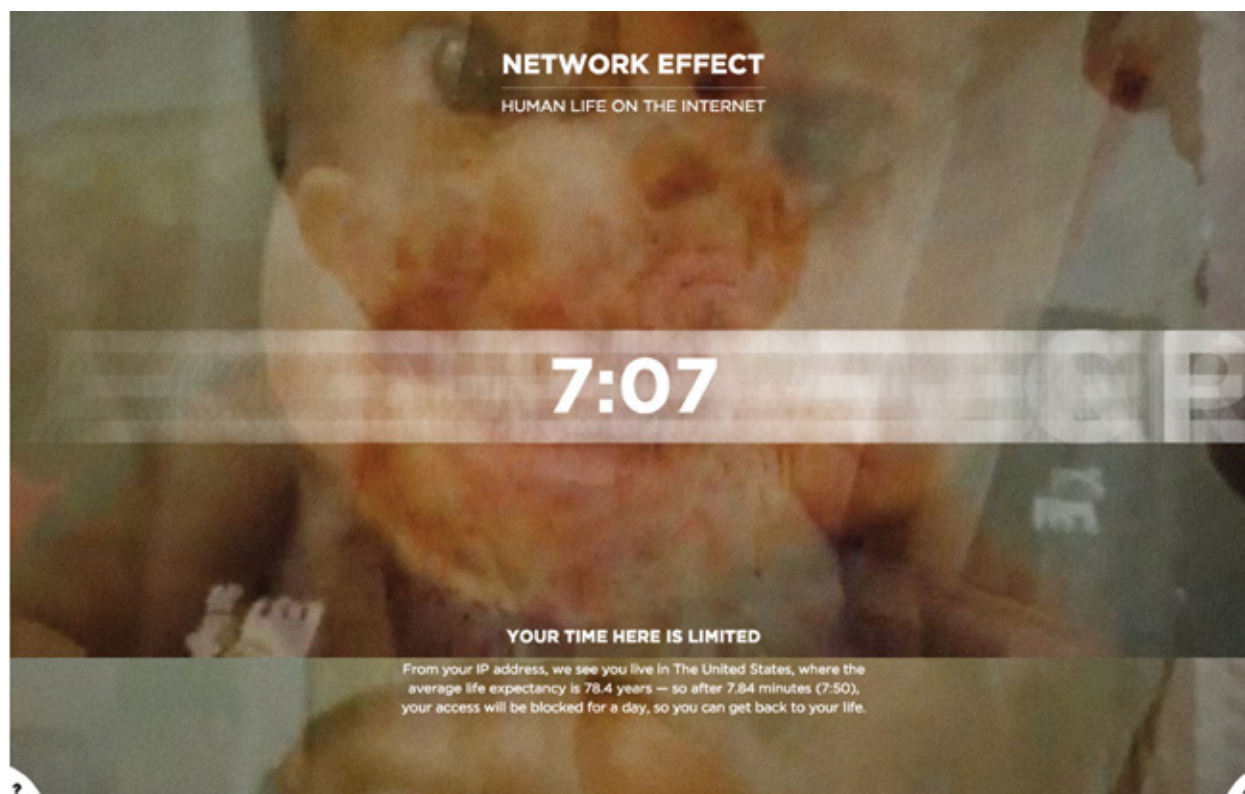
NETWORK EFFECT

HUMAN LIFE ON THE INTERNET

7:07

YOUR TIME HERE IS LIMITED

From your IP address, we see you live in The United States, where the average life expectancy is 78.4 years — so after 7.84 minutes (7:50), your access will be blocked for a day, so you can get back to your life.

?